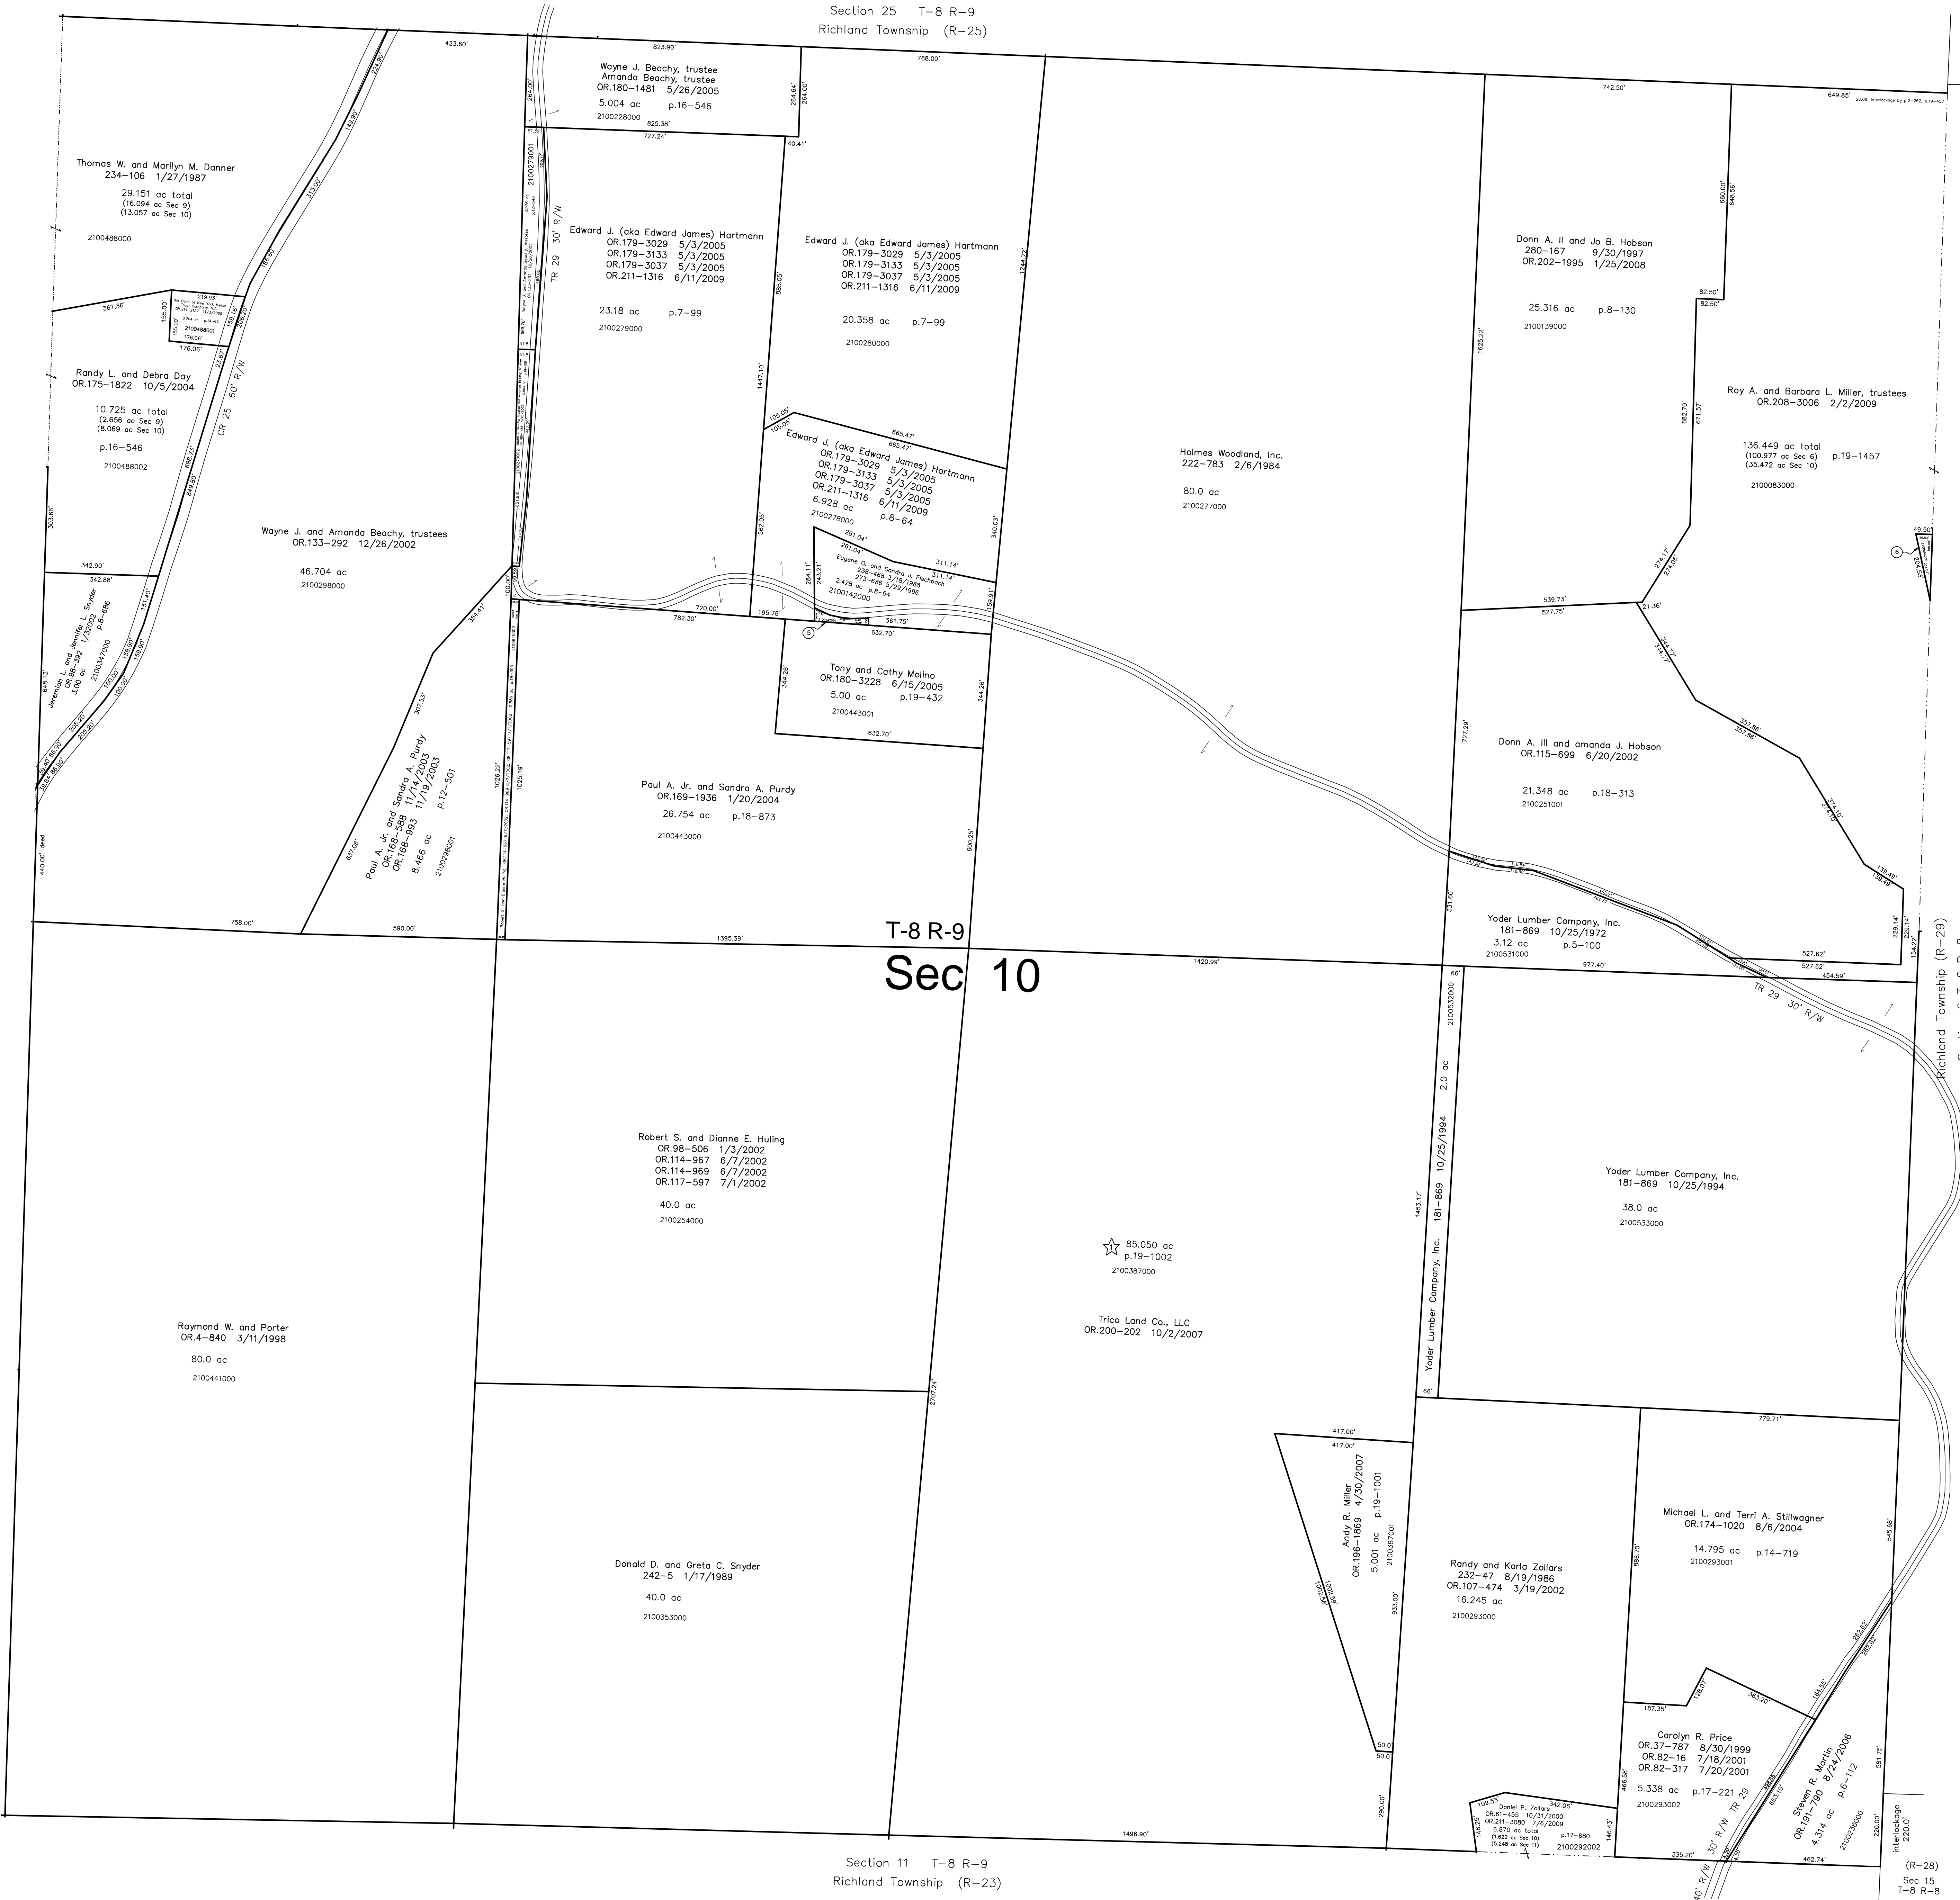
Section 25 T-8 R-9
Richland Township (R-25)

423.60'
823.90'
768.00'
742.50'
649.85'

Wayne J. Beachy, trustee
Amanda Beachy, trustee
OR.180-1481 5/26/2005
5.004 ac p.16-546
2100228000
825.38'
727.24'
264.00'
264.64'
264.00'
40.41'

Thomas W. and Marilyn M. Danner
234-106 1/27/1987
29.151 ac total
(16.094 ac Sec 9)
(13.057 ac Sec 10)
2100488000

Edward J. (aka Edward James) Hartmann
OR.179-3029 5/3/2005
OR.179-3133 5/3/2005
OR.179-3037 5/3/2005
OR.211-1316 6/11/2009
23.18 ac p.7-99
2100279000

TR 29 30' R/W
2100279001

Edward J. (aka Edward James) Hartmann
OR.179-3029 5/3/2005
OR.179-3133 5/3/2005
OR.179-3037 5/3/2005
OR.211-1316 6/11/2009
20.358 ac p.7-99
2100280000

885.05'
1244.72'
1625.22'

Donn A. II and Jo B. Hobson
280-167 9/30/1997
OR.202-1995 1/25/2008
25.316 ac p.8-130
2100139000

660.00'
648.56'
82.50'
82.50'

367.36'
219.93'
155.00'
155.00'
176.06'
176.06'
159.18'
2100488001

Randy L. and Debra Day
OR.175-1822 10/5/2004
10.725 ac total
(2.656 ac Sec 9)
(8.069 ac Sec 10)
p.16-546
2100488002

CR 25 60' R/W
1447.10'

105.00'
105.00'
665.47'
665.47'
Edward J. (aka Edward James) Hartmann
OR.179-3029 5/3/2005
OR.179-3133 5/3/2005
OR.179-3037 5/3/2005
OR.211-1316 6/11/2009
6.928 ac p.8-64
2100278000

Holmes Woodland, Inc.
222-783 2/6/1984
80.0 ac
2100277000

682.70'
671.57'

Roy A. and Barbara L. Miller, trustees
OR.208-3006 2/2/2009
136.449 ac total
(100.977 ac Sec 6)
(35.472 ac Sec 10)
p.19-1457
2100083000

303.66'
698.72'
649.80'
582.05'
340.03'
261.04'
261.04'
311.14'
311.14'

Eugene O. and Sandra J. Fischbach
238-468 3/18/1988
273-686 5/29/1996
2.428 ac p.8-64
2100142000

49.50'
6

Wayne J. and Amanda Beachy, trustees
OR.133-292 12/26/2002
46.704 ac
2100298000

342.90'
342.88'
151.40'
Jeremiah L. and Jennifer L. Snyder
OR.98-392 1/3/2002
3.00 ac p.8-686
2100347000

354.41'
100.00'
720.00'
782.30'
195.78'
284.11'
243.21'
361.75'
632.70'
159.91'
5
539.73'
527.75'
21.36'
274.17'
274.06'
344.77'
344.77'

Tony and Cathy Molino
OR.180-3228 6/15/2005
5.00 ac p.19-432
2100443001
344.26'
344.26'
632.70'

648.13'
357.53'
357.86'
357.86'
727.29'

Donn A. III and amanda J. Hobson
OR.115-699 6/20/2002
21.348 ac p.18-313
2100251001

Paul A. Jr. and Sandra A. Purdy
OR.169-1936 1/20/2004
26.754 ac p.18-873
2100443000

1026.22'
1025.19'

Paul A. Jr. and Sandra A. Purdy
OR.168-588 11/14/2003
OR.168-993 11/19/2003
8.466 ac p.12-501
2100298001

637.06'
600.25'
440.00' deed
331.60'
139.49'
139.49'
229.14'
229.14'

Yoder Lumber Company, Inc.
181-869 10/25/1972
3.12 ac p.5-100
2100531000

758.00'
590.00'
1395.39'
T-8 R-9
Sec 10
1420.99'
66'
977.40'
527.62'
527.62'
454.59'
154.22'
TR 29 30' R/W
Richland Township (R-29)

2100532000
2.0 ac
Yoder Lumber Company, Inc. 181-869 10/25/1994
1453.17'

Robert S. and Dianne E. Huling
OR.98-506 1/3/2002
OR.114-967 6/7/2002
OR.114-969 6/7/2002
OR.117-597 7/1/2002
40.0 ac
2100254000

Yoder Lumber Company, Inc.
181-869 10/25/1994
38.0 ac
2100533000

85.050 ac
p.19-1002
2100387000

Trico Land Co., LLC
OR.200-202 10/2/2007

Raymond W. and Porter
OR.4-840 3/11/1998
80.0 ac
2100441000

2707.24'
66'
779.71'
417.00'
417.00'

Andy R. Miller
OR.196-1869 4/30/2007
5.001 ac p.19-1001
2100387001

Michael L. and Terri A. Stillwagner
OR.174-1020 8/6/2004
14.795 ac p.14-719
2100293001

545.68'
888.70'

Donald D. and Greta C. Snyder
242-5 1/17/1989
40.0 ac
2100353000

Randy and Karla Zollars
232-47 8/19/1986
OR.107-474 3/19/2002
16.245 ac
2100293000

933.00'
262.62'
262.62'
187.35'
128.07'
363.20'
194.55'
50.0'
50.0'

Carolyn R. Price
OR.37-787 8/30/1999
OR.82-16 7/18/2001
OR.82-317 7/20/2001
5.338 ac p.17-221
2100293002

Steven R. Martin
OR.191-790 8/24/2006
4.314 ac p.6-112
2100236000

466.56'
581.75'
290.00'
109.53'
342.06'

Daniel P. Zollars
OR.61-455 10/31/2000
OR.211-3080 7/6/2009
6.870 ac total
(1.622 ac Sec 10)
(5.248 ac Sec 11)
p.17-680
2100292002

148.25'
146.43'
1496.90'
335.20'
462.74'
220.00'
Interlockage 220.0'
TR 29 30' R/W

Section 11 T-8 R-9
Richland Township (R-23)

(R-28)
Sec 15
T-8 R-8